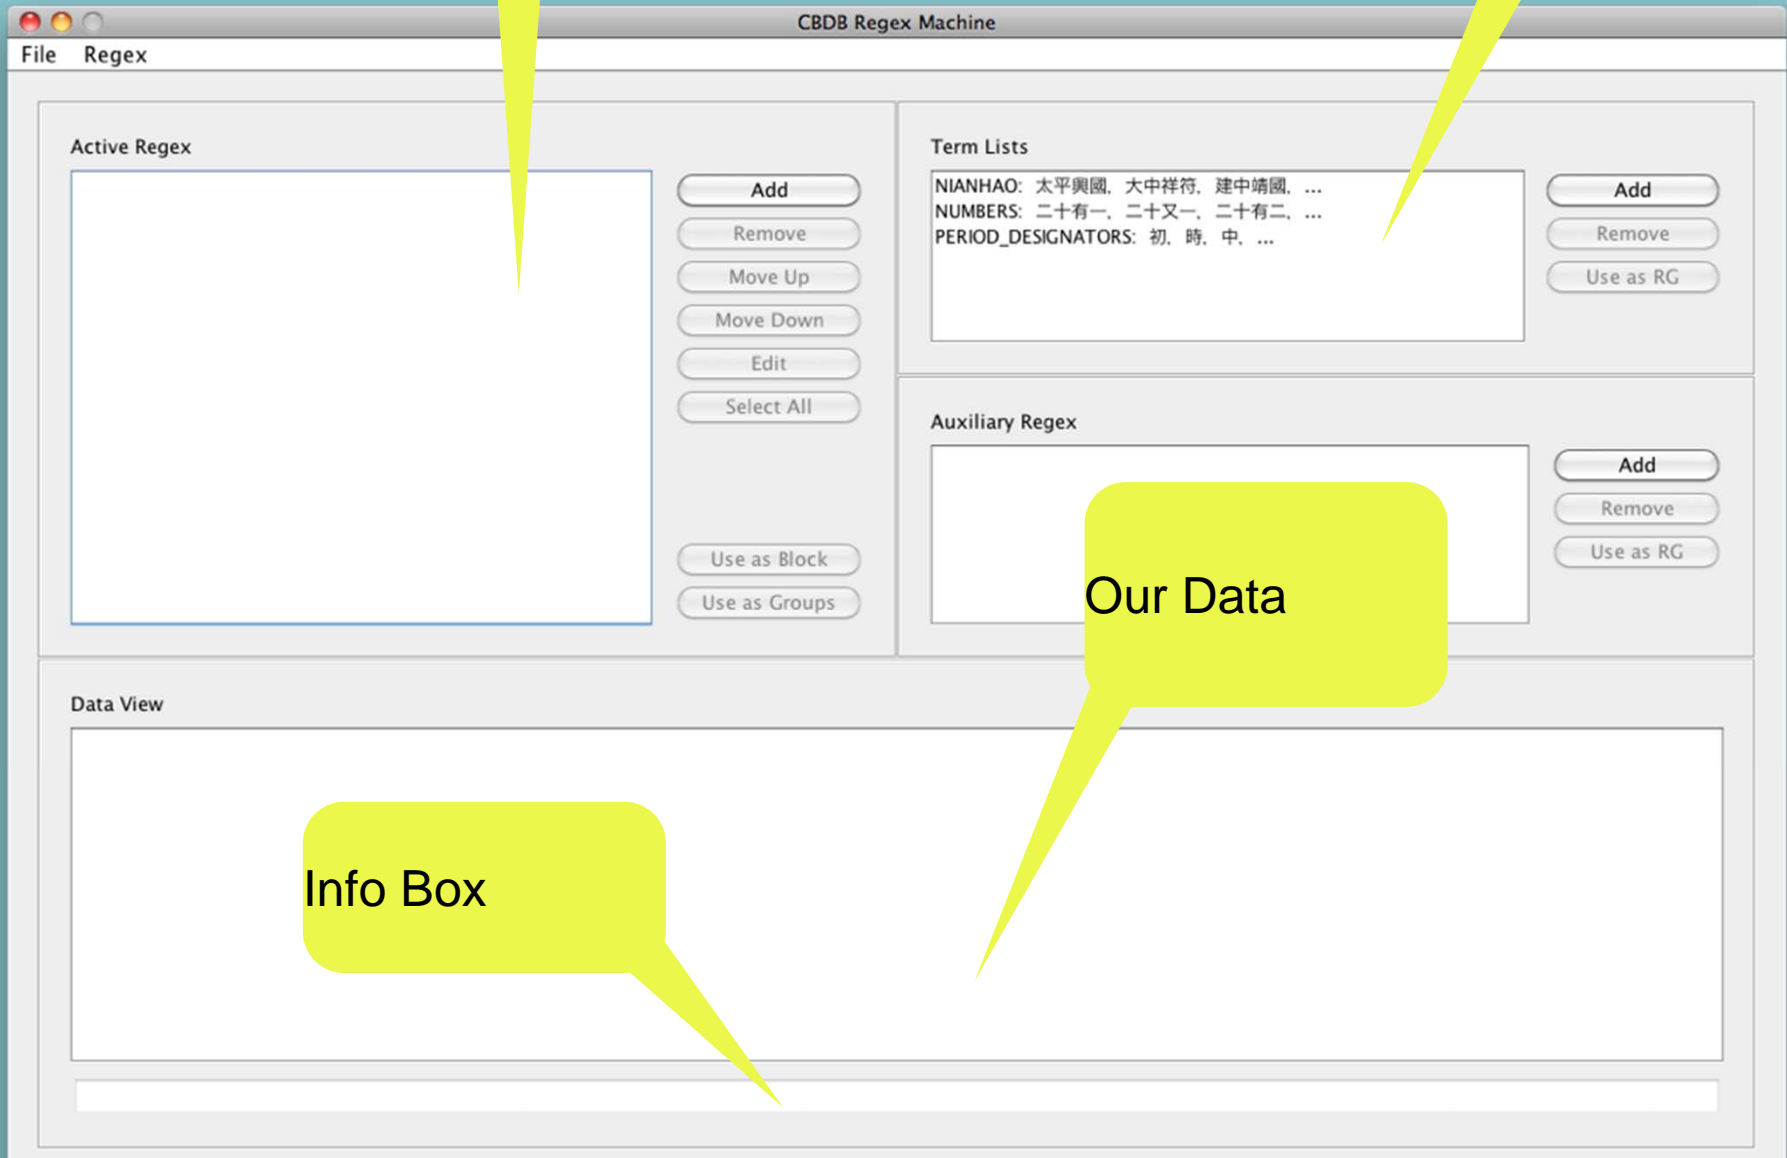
CBDB Regex Machine

File Regex

Active Regex

Add
Remove
Move Up
Move Down
Edit
Select All

Use as Block
Use as Groups

Term Lists

NIANHAO: 太平興國、大中祥符、建中靖國、...
NUMBERS: 二十有一、二十又一、二十有二、...
PERIOD_DESIGNATORS: 初、時、中、...

Add
Remove
Use as RG

Auxiliary Regex

Add
Remove
Use as RG

Our Data

Data View

Info Box